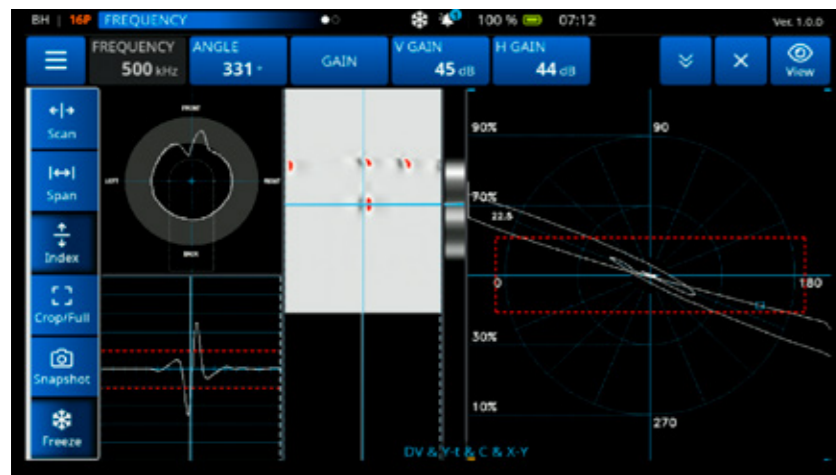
BH | 16P FREQUENCY
100 % 07:12
Ver. 1.0.0

FREQUENCY 500 kHz
ANGLE 331 °
GAIN
V GAIN 45 dB
H GAIN 44 dB
View

Scan
Span
Index
Crop/Full
Snapshot
Freeze

FRONT
LEFT
RIGHT
BACK

90%
70%
22.5
30%
10%
90
0
180
270

DV & Y-t & C & X-Y